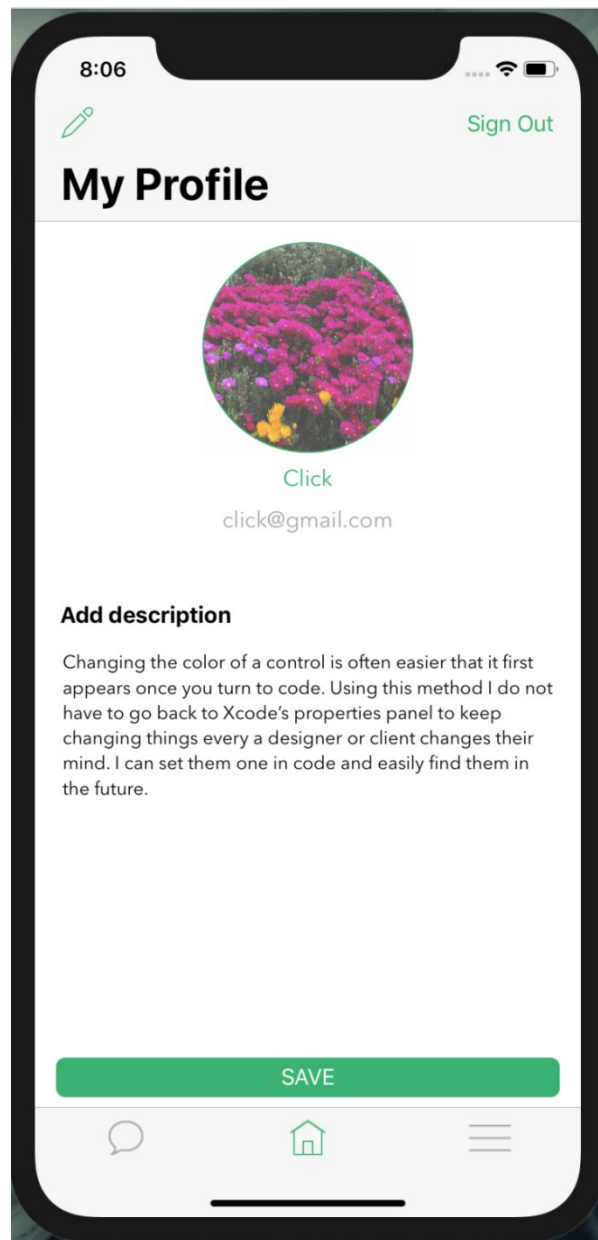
8:06

Sign Out

My Profile

Click

click@gmail.com

Add description

Changing the color of a control is often easier that it first appears once you turn to code. Using this method I do not have to go back to Xcode's properties panel to keep changing things every a designer or client changes their mind. I can set them one in code and easily find them in the future.

SAVE